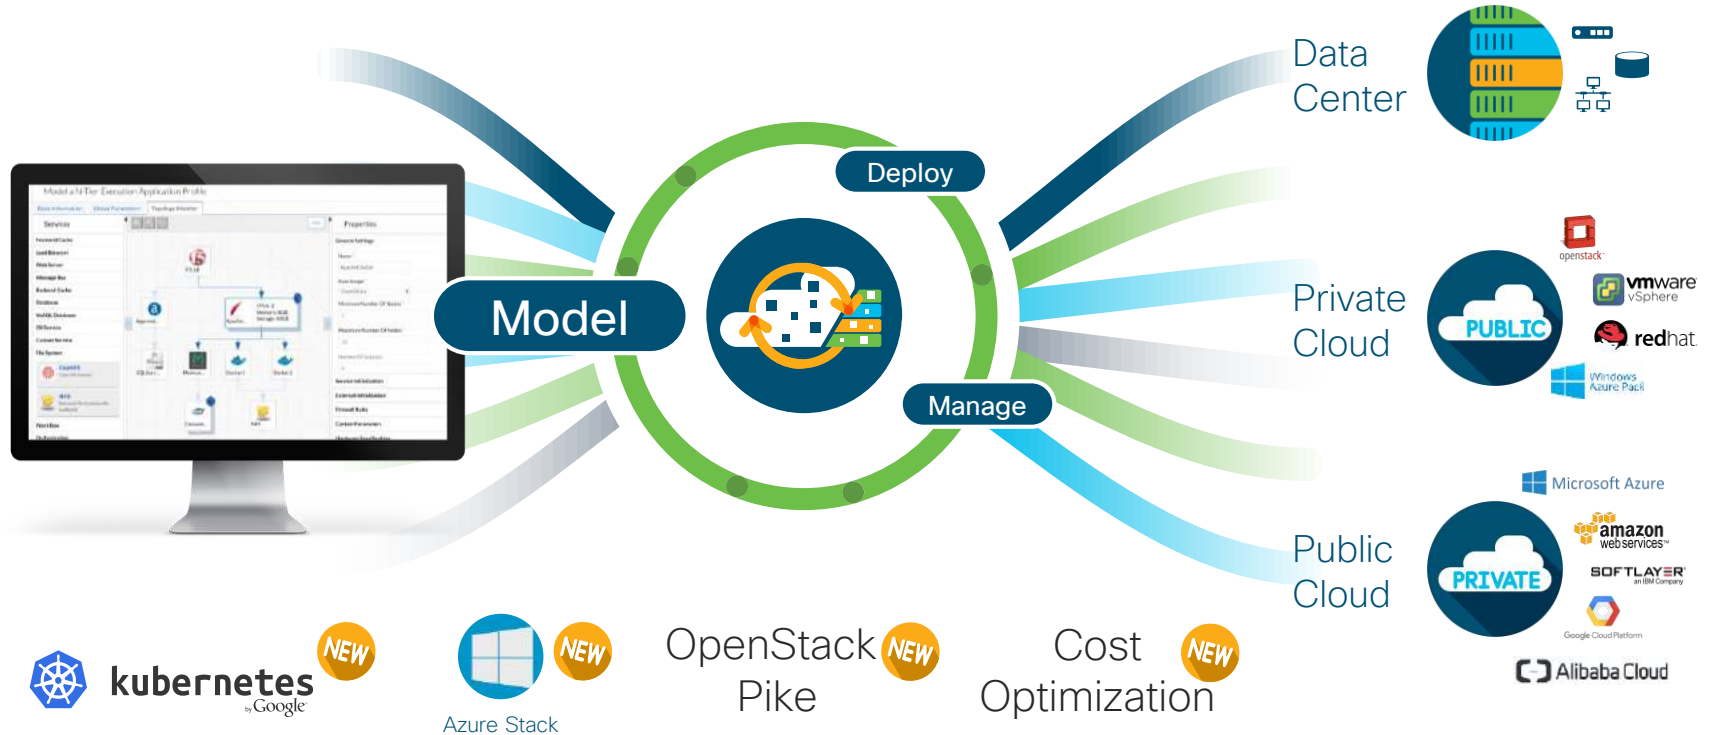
Model a N-Tier Execution Application Profile

Model

Deploy

Manage

Data Center

Private Cloud

PUBLIC

openstack

vmware vSphere

redhat

Windows Azure Pack

Public Cloud

PRIVATE

Microsoft Azure

amazon web services

SOFTLAYER an IBM Company

Google Cloud Platform

Alibaba Cloud

kubernetes by Google

NEW

Azure Stack

NEW

OpenStack Pike

NEW

Cost Optimization

NEW